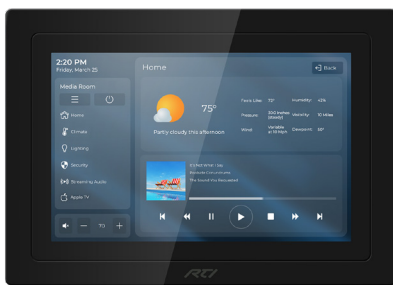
2:20 PM
Friday, March 25

Media Room

Home

Climate

Lighting

Security

Streaming Audio

Apple TV

70

Home

Back

75°

Partly cloudy this afternoon

Feels Like: 72°
Humidity: 43%
Pressure: 30.0 Inches (Steady)
Visibility: 10 Miles
Wind: Variable at 10 mph
Dewpoint: 58°

It's Not What I Say
Recorder Coincidences
The Sound You Requested

RTI